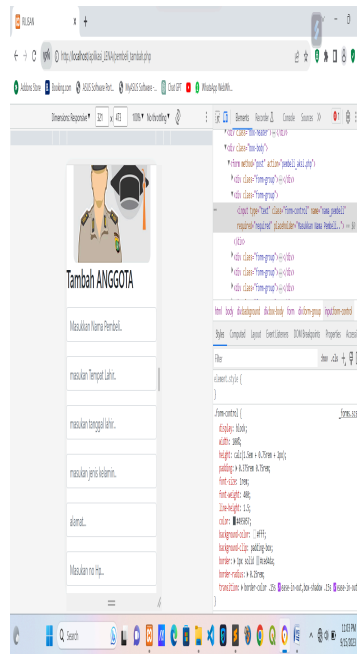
RUSAN

http://localhost/aplikasi_ERNA/pembeli_tambah.php

Addons Store  Booking.com  ASUS Software Port...  MyASUS Software -...  Chat GPT  WhatsApp WebWh...

Dimensions: Responsive  321  x  473  100%  No throttling

Elements  Recorder  Console  Sources  >>

Tambah ANGGOTA

Masukkan Nama Pembeli..

masukan Tempat Lahir..

masukan tanggal lahir..

masukan jenis kelamin..

alamat..

Masukan no Hp..

<div class="box-body">
<form method="post" action="pembeli_aksi.php">
<div class="form-group"></div>
<div class="form-group">
<input type="text" class="form-control" name="nama_pembeli" required="required" placeholder="Masukkan Nama Pembeli..."> == $0
</div>
<div class="form-group"></div>
<div class="form-group"></div>
<div class="form-group"></div>
<div class="form-group"></div>

html body div.background div.box-body form div.form-group input.form-control

Styles  Computed  Layout  Event Listeners  DOM Breakpoints  Properties  Accessi

Filter  :hov .cls +

element.style {
}

.form-control {  form.css
display: block;
width: 100%;
height: calc(1.5em + 0.75rem + 2px);
padding: 0.375rem 0.75rem;
font-size: 1rem;
font-weight: 400;
line-height: 1.5;
color: #495057;
background-color: #fff;
background-clip: padding-box;
border: 1px solid #ced4da;
border-radius: 0.25rem;
transition: border-color .15s ease-in-out,box-shadow .15s ease-in-out
}

Search

12:03 PM
9/15/2023